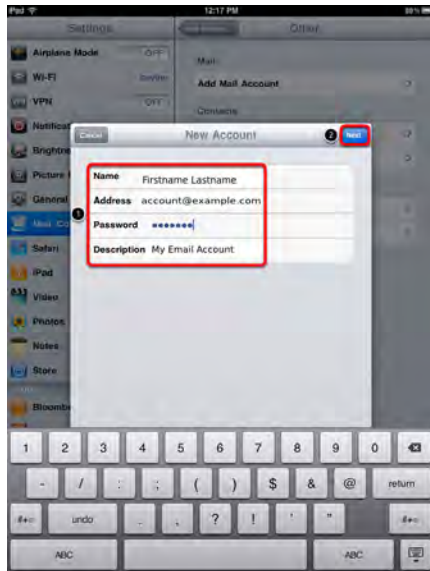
iPad
12:17 PM
89%
Settings
Other
Airplane Mode
OFF
Wi-Fi
VPN
OFF
Notificat
Brightne
Picture
General
Mail, Co
Safari
iPod
Video
Photos
Notes
Store
Bloomb
Mail
Add Mail Account
Contacts
Cancel
New Account
2
Next
1
Name
Firstname Lastname
Address
account@example.com
Password
•••••••
Description
My Email Account
1
2
3
4
5
6
7
8
9
0
-
/
:
;
(
)
$
&
@
return
#+=
undo
.
,
?
!
'
"
#+=
ABC
ABC